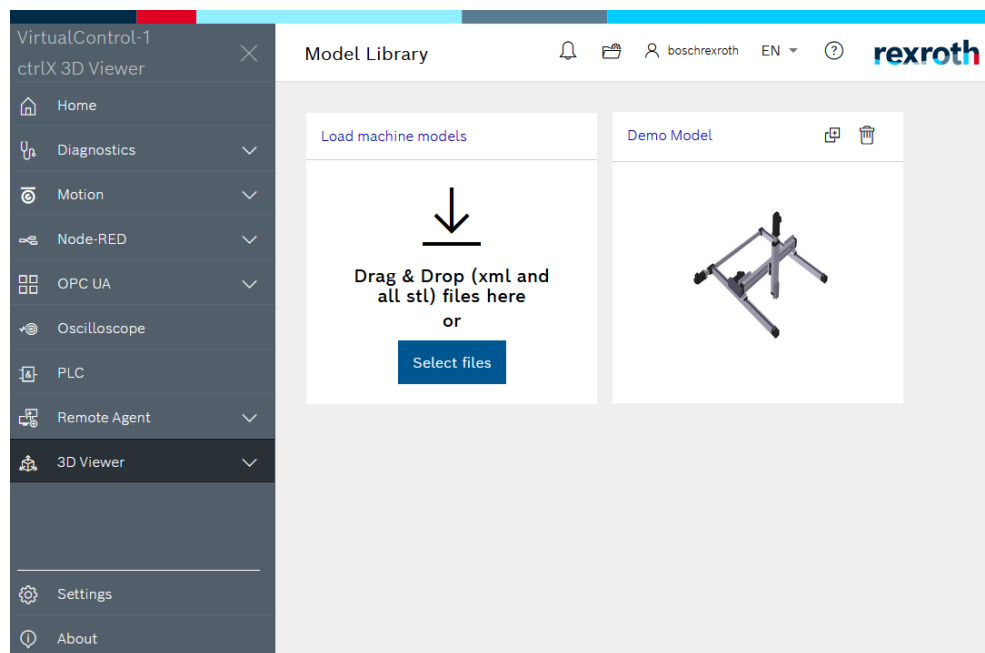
VirtualControl-1
ctrlX 3D Viewer

Home
Diagnostics
Motion
Node-RED
OPC UA
Oscilloscope
PLC
Remote Agent
3D Viewer

Settings
About

Model Library

boschrexroth EN

rexroth

Load machine models

Drag & Drop (xml and all stl) files here
or
Select files

Demo Model